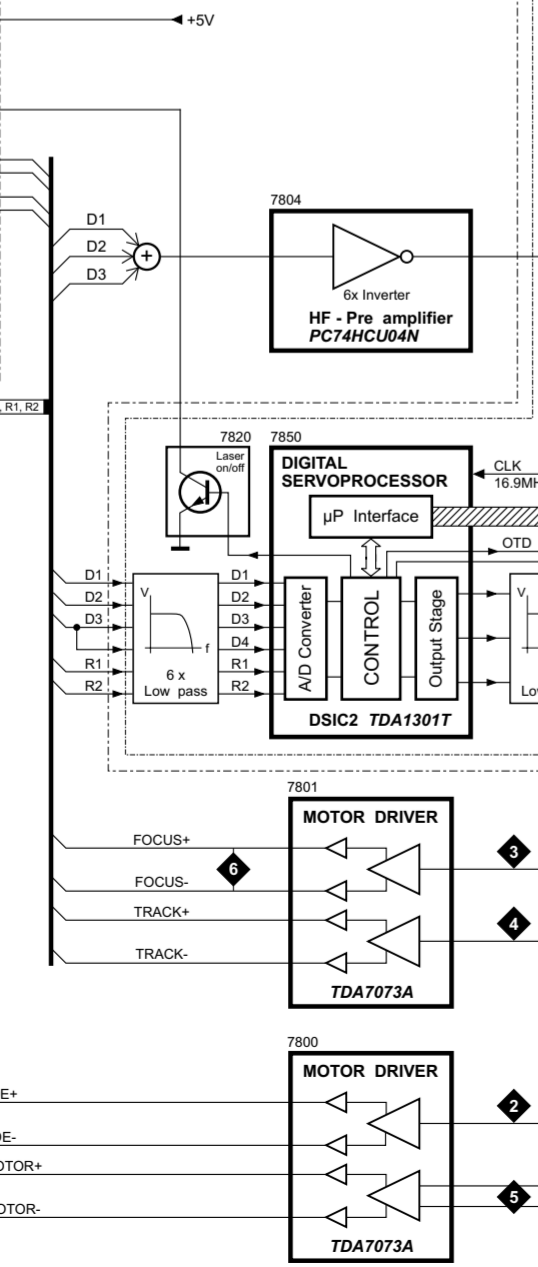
+5V

D1
D2
D3

7804
6x Inverter
HF - Pre amplifier
PC74HCU04N

, R1, R2

7820
Laser on/off

7850
DIGITAL SERVOPROCESSOR
CLK
16.9MH
µP Interface
OTD

D1
D2
D3
R1
R2

V
f
6 x
Low pass

D1
D2
D3
D4
R1
R2

A/D Converter
CONTROL
Output Stage

V
Low

DSIC2 TDA1301T

7801
MOTOR DRIVER
FOCUS+
6
FOCUS-
TRACK+
TRACK-
3
4
TDA7073A

7800
MOTOR DRIVER
E+
DE-
OTOR+
OTOR-
2
5
TDA7073A